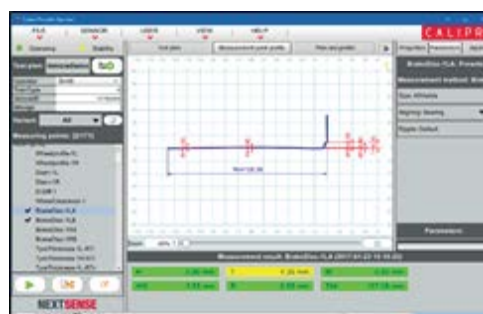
FILE
SENSOR
USER
VIEW
HELP
CALIPR
Test plan
Measurement point profile
Plan and profile
Properties
Parameters
BrakeDisc FLA
Measurement method
Measuring points
BrakeDisc FLA
BrakeDisc RLA
NEXTSENSE
Measurement result: BrakeDisc FLA
Parameters
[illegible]